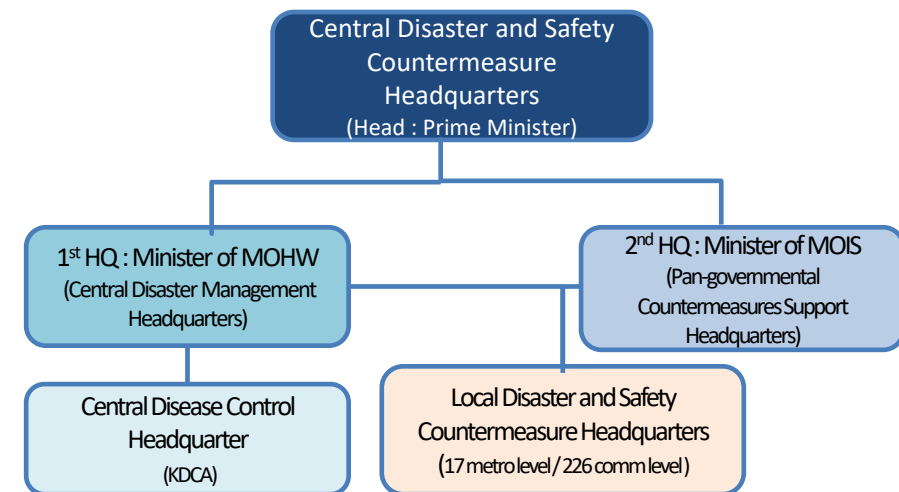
Central Disaster and Safety Countermeasure Headquarters
(Head : Prime Minister)

1$^{st}$ HQ : Minister of MOHW
(Central Disaster Management Headquarters)

2$^{nd}$ HQ : Minister of MOIS
(Pan-governmental Countermeasures Support Headquarters)

Central Disease Control Headquarter
(KDCA)

Local Disaster and Safety Countermeasure Headquarters
(17 metro level / 226 comm level)